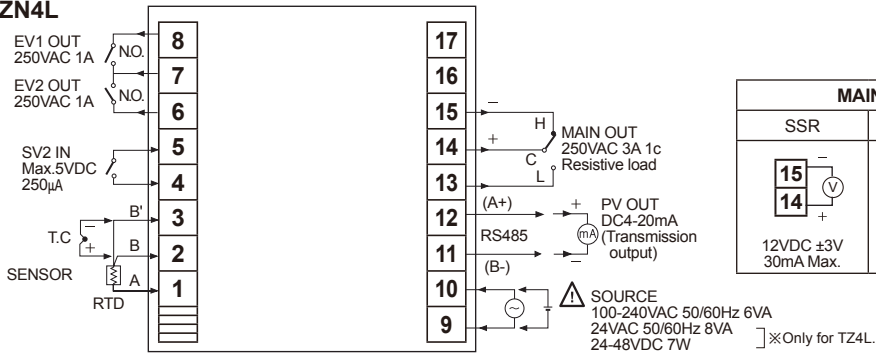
ZN4L

EV1 OUT 250VAC 1A
N.O.
8
7
EV2 OUT 250VAC 1A
N.O.
6
SV2 IN Max.5VDC 250μA
5
4
T.C
B'
3
B
2
SENSOR
A
1
RTD

17
16
15
H
MAIN OUT 250VAC 3A 1c Resistive load
14
C
13
L
(A+)
12
PV OUT DC4-20mA (Transmission output)
mA
RS485
11
(B-)
10
SOURCE 100-240VAC 50/60Hz 6VA 24VAC 50/60Hz 8VA 24-48VDC 7W
※Only for TZ4L.
9

MAIN
SSR
15
14
V
12VDC ±3V 30mA Max.